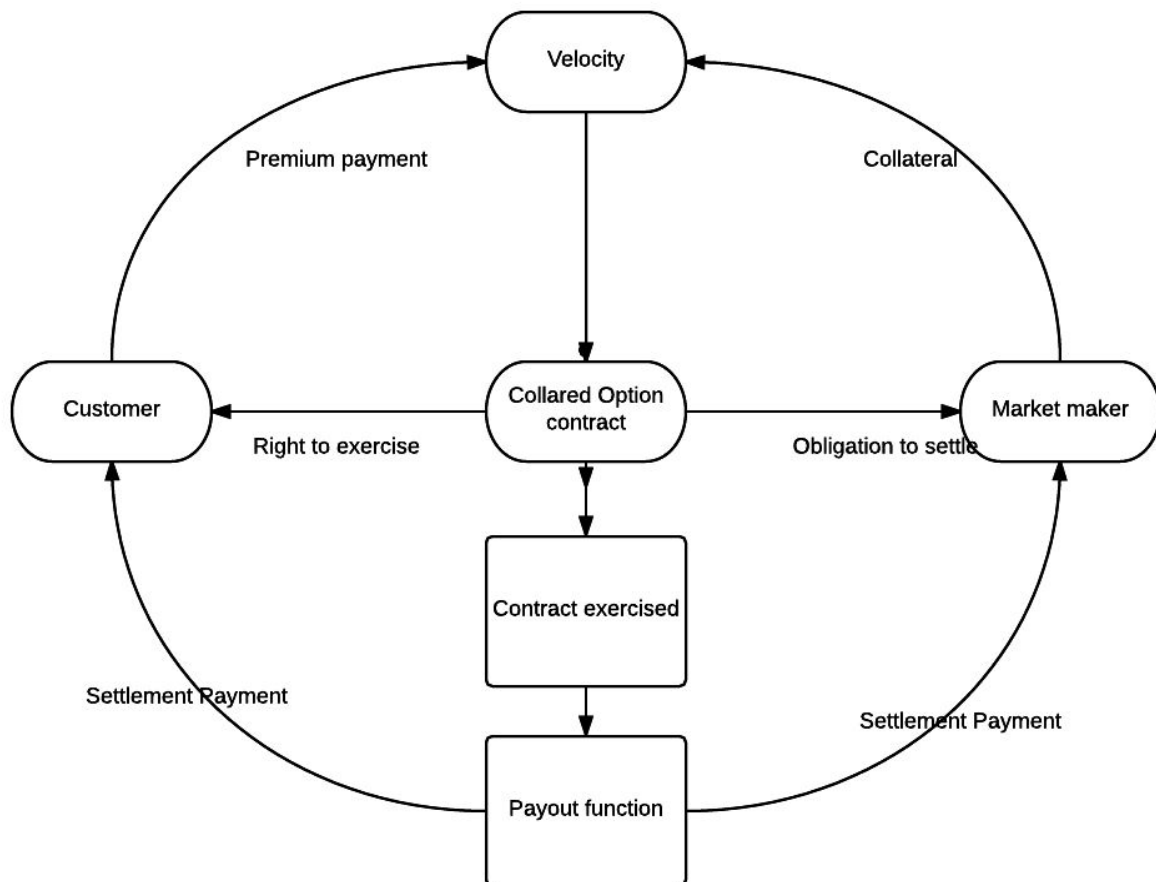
Velocity

Premium payment

Collateral

Customer

Collared Option contract

Market maker

Right to exercise

Obligation to settle

Contract exercised

Settlement Payment

Settlement Payment

Payout function